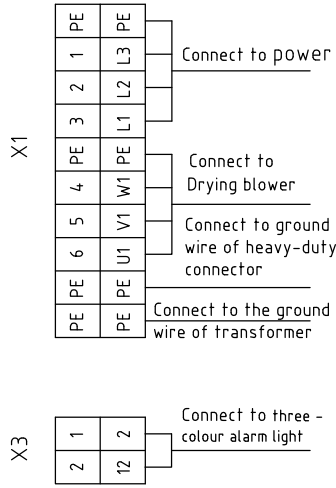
X1

| PE | PE |
|---|---|
| 1 | L3 |
| 2 | L2 |
| 3 | L1 |
| PE | PE |
| 4 | W1 |
| 5 | V1 |
| 6 | U1 |
| PE | PE |
| PE | PE |

Connect to power

Connect to Drying blower

Connect to ground wire of heavy-duty connector

Connect to the ground wire of transformer

X3

| 1 | 2 |
|---|---|
| 2 | 12 |

Connect to three - colour alarm light